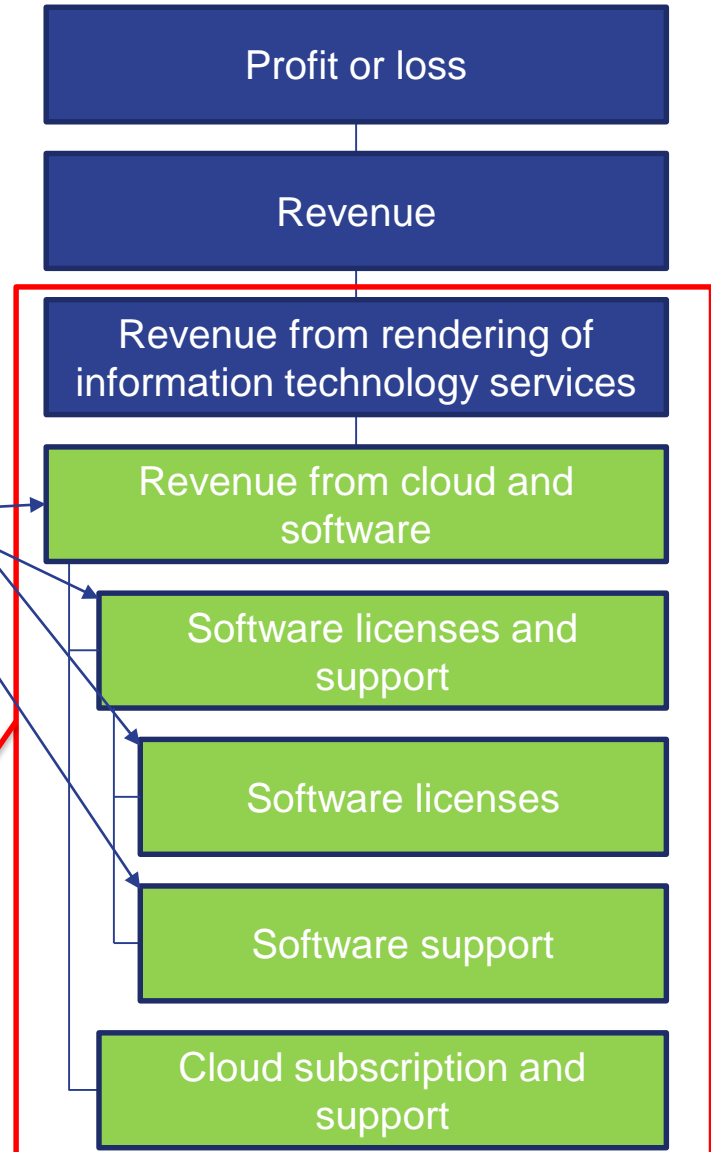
Profit or loss

Revenue

Revenue from rendering of information technology services

Revenue from cloud and software

Software licenses and support

Software licenses

Software support

Cloud subscription and support